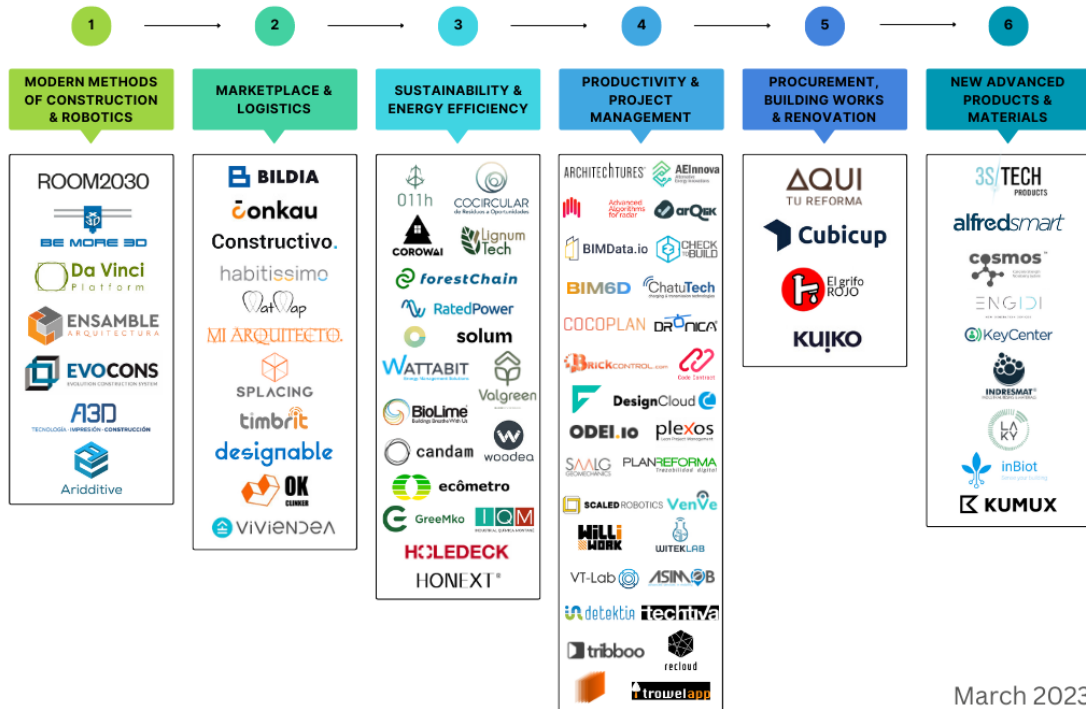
1

2

3

4

5

6

MODERN METHODS OF CONSTRUCTION & ROBOTICS

ROOM2030
BE MORE 3D
Da Vinci Platform
ENSAMBLE ARQUITECTURA
EVOCONS EVOLUTION CONSTRUCTION SYSTEM
A3D TECNOLOGÍA · IMPRESIÓN · CONSTRUCCIÓN
Ariddtive

MARKETPLACE & LOGISTICS

BILDIA
conkau
Constructivo.
habitissimo
MatMap
MI ARQUITECTO.
SPLACING
timbrit
designable
OK CLINKER
VIVIENDEA

SUSTAINABILITY & ENERGY EFFICIENCY

011h
COCIRCULAR de Residuos a Oportunidades
COROWAI
Lignum Tech
forestChain
RatedPower
solum
WATTABIT Energy Management Solutions
Valgreen
BioLime Building Greener With Us
candam
woodea
ecômetro
GreeMko
IQM
HOLEDECK
HONEXT

PRODUCTIVITY & PROJECT MANAGEMENT

ARCHITECHTURES
AEInnova
Advanced Algorithms for radar
arQek
BIMData.io
CHECK TO BUILD
BIM6D
ChatuTech
COCOPLAN
DRONICA
BRICKCONTROL.com
Code Contract
DesignCloud
ODEI.io
plexos Lean Project Management
SAALG GEOMECHANICS
PLANREFORMA
SCALED ROBOTICS
VenVe
Willi at Work
WITEKLAB
VT-Lab
ASIMOB
detektia
techtiva
tribboo
recloud
trowelapp

PROCUREMENT, BUILDING WORKS & RENOVATION

AQUI TU REFORMA
Cubicup
El grifo ROJO
KUIKO

NEW ADVANCED PRODUCTS & MATERIALS

3S TECH PRODUCTS
alfredsmart
cosmos
ENGIDI
KeyCenter
INDRESMAT
LAKY
inBiot
KUMUX

March 2023